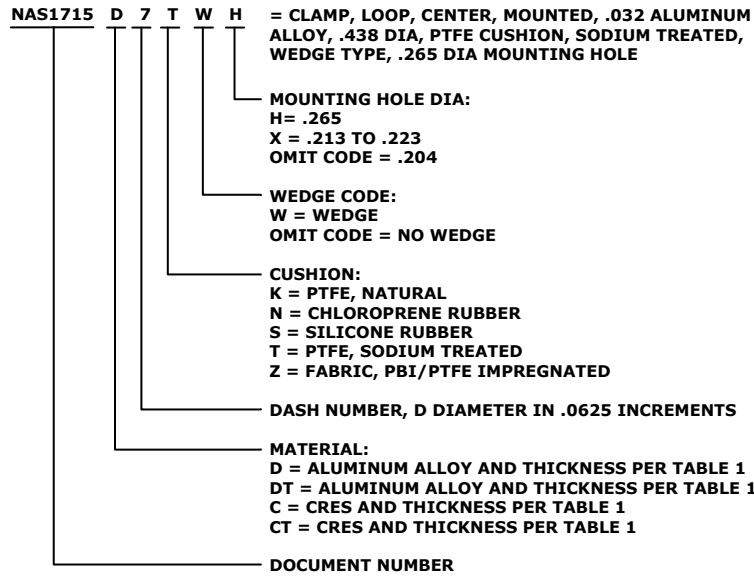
NAS1715 D 7 T W H = CLAMP, LOOP, CENTER, MOUNTED, .032 ALUMINUM ALLOY, .438 DIA, PTFE CUSHION, SODIUM TREATED, WEDGE TYPE, .265 DIA MOUNTING HOLE

MOUNTING HOLE DIA:
H= .265
X = .213 TO .223
OMIT CODE = .204

WEDGE CODE:
W = WEDGE
OMIT CODE = NO WEDGE

CUSHION:
K = PTFE, NATURAL
N = CHLOROPRENE RUBBER
S = SILICONE RUBBER
T = PTFE, SODIUM TREATED
Z = FABRIC, PBI/PTFE IMPREGNATED

DASH NUMBER, D DIAMETER IN .0625 INCREMENTS

MATERIAL:
D = ALUMINUM ALLOY AND THICKNESS PER TABLE 1
DT = ALUMINUM ALLOY AND THICKNESS PER TABLE 1
C = CRES AND THICKNESS PER TABLE 1
CT = CRES AND THICKNESS PER TABLE 1

DOCUMENT NUMBER